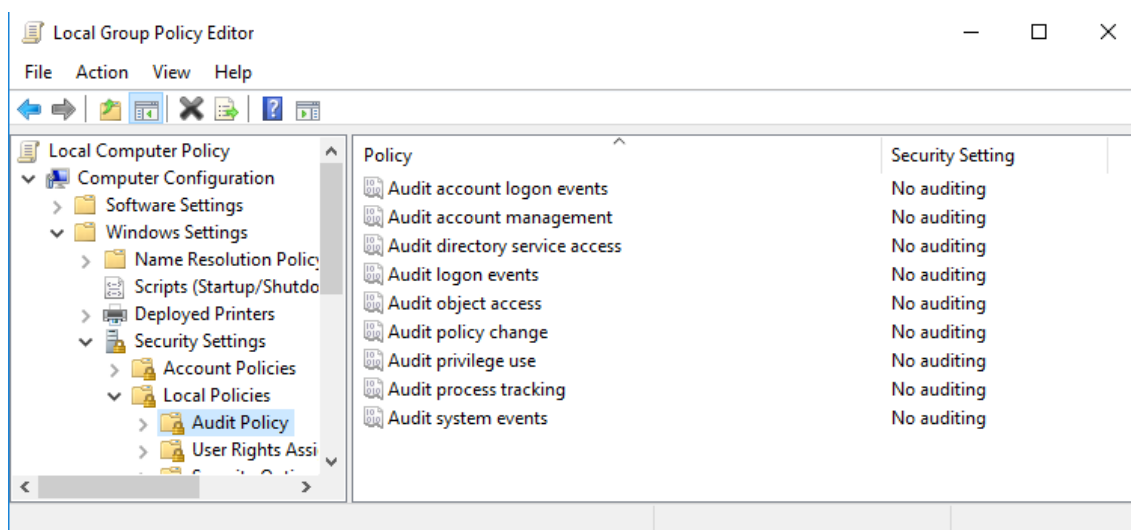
Local Group Policy Editor

File Action View Help

Local Computer Policy
Computer Configuration
Software Settings
Windows Settings
Name Resolution Policy
Scripts (Startup/Shutdo
Deployed Printers
Security Settings
Account Policies
Local Policies
Audit Policy
User Rights Assi
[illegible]

| Policy | Security Setting |
|---|---|
| Audit account logon events | No auditing |
| Audit account management | No auditing |
| Audit directory service access | No auditing |
| Audit logon events | No auditing |
| Audit object access | No auditing |
| Audit policy change | No auditing |
| Audit privilege use | No auditing |
| Audit process tracking | No auditing |
| Audit system events | No auditing |